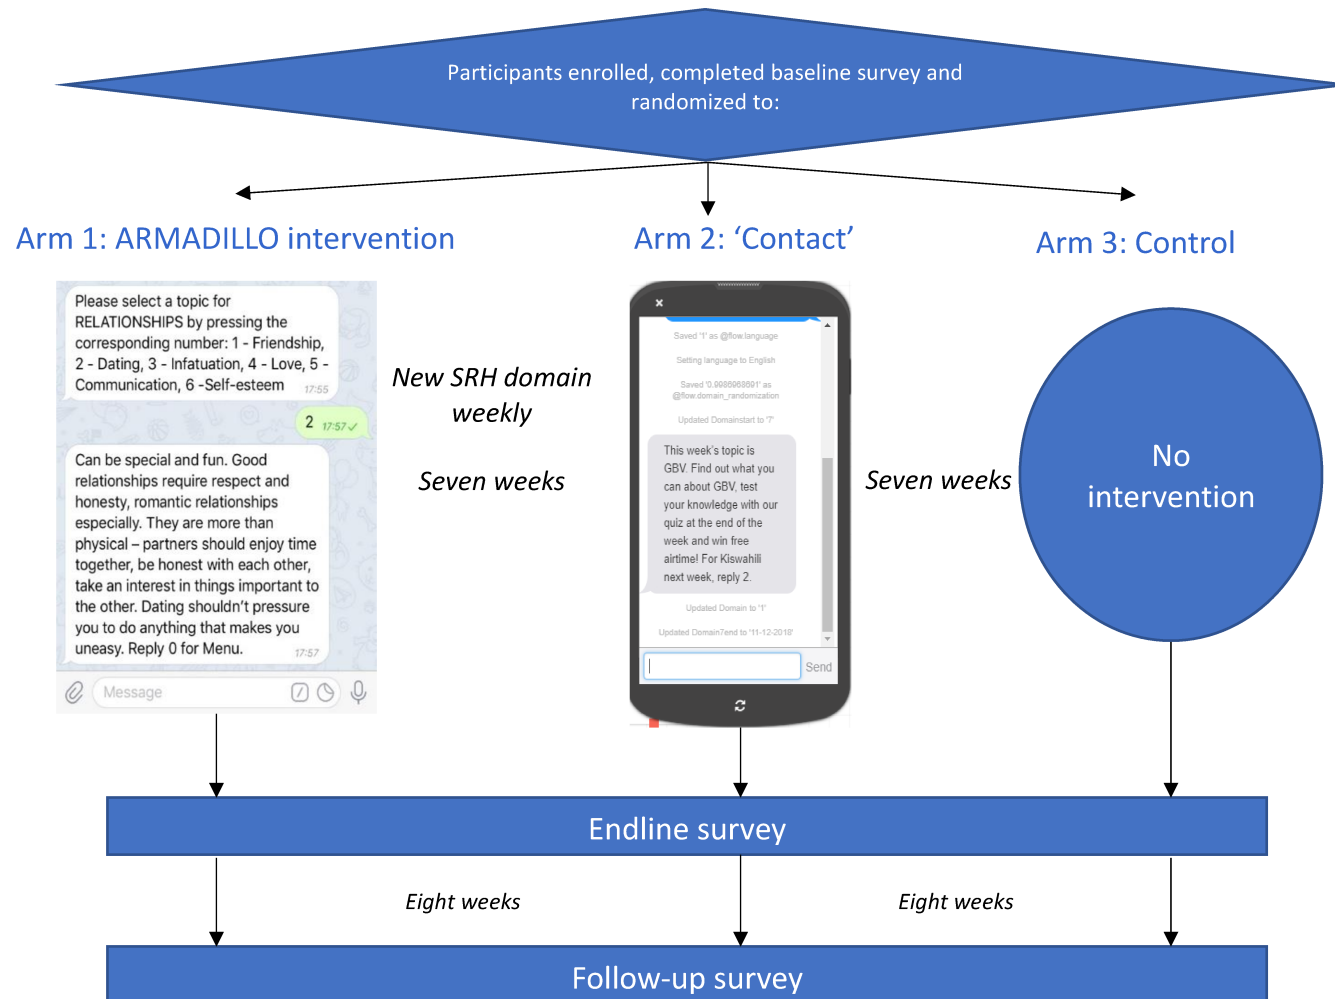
Participants enrolled, completed baseline survey and randomized to:

Arm 1: ARMADILLO intervention

Arm 2: 'Contact'

Arm 3: Control

Please select a topic for RELATIONSHIPS by pressing the corresponding number: 1 - Friendship, 2 - Dating, 3 - Infatuation, 4 - Love, 5 - Communication, 6 -Self-esteem 17:55

2 17:57

Can be special and fun. Good relationships require respect and honesty, romantic relationships especially. They are more than physical – partners should enjoy time together, be honest with each other, take an interest in things important to the other. Dating shouldn't pressure you to do anything that makes you uneasy. Reply 0 for Menu. 17:57

Message

New SRH domain weekly

Seven weeks

×

Saved '1' as @flow.language

Setting language to English

Saved '0.9986968891' as @flow.domain_randomization

Updated Domainstart to '7'

This week's topic is GBV. Find out what you can about GBV, test your knowledge with our quiz at the end of the week and win free airtime! For Kiswahili next week, reply 2.

Updated Domain to '1'

Updated Domain7end to '11-12-2018'

Send

Seven weeks

No intervention

Endline survey

Eight weeks

Eight weeks

Follow-up survey